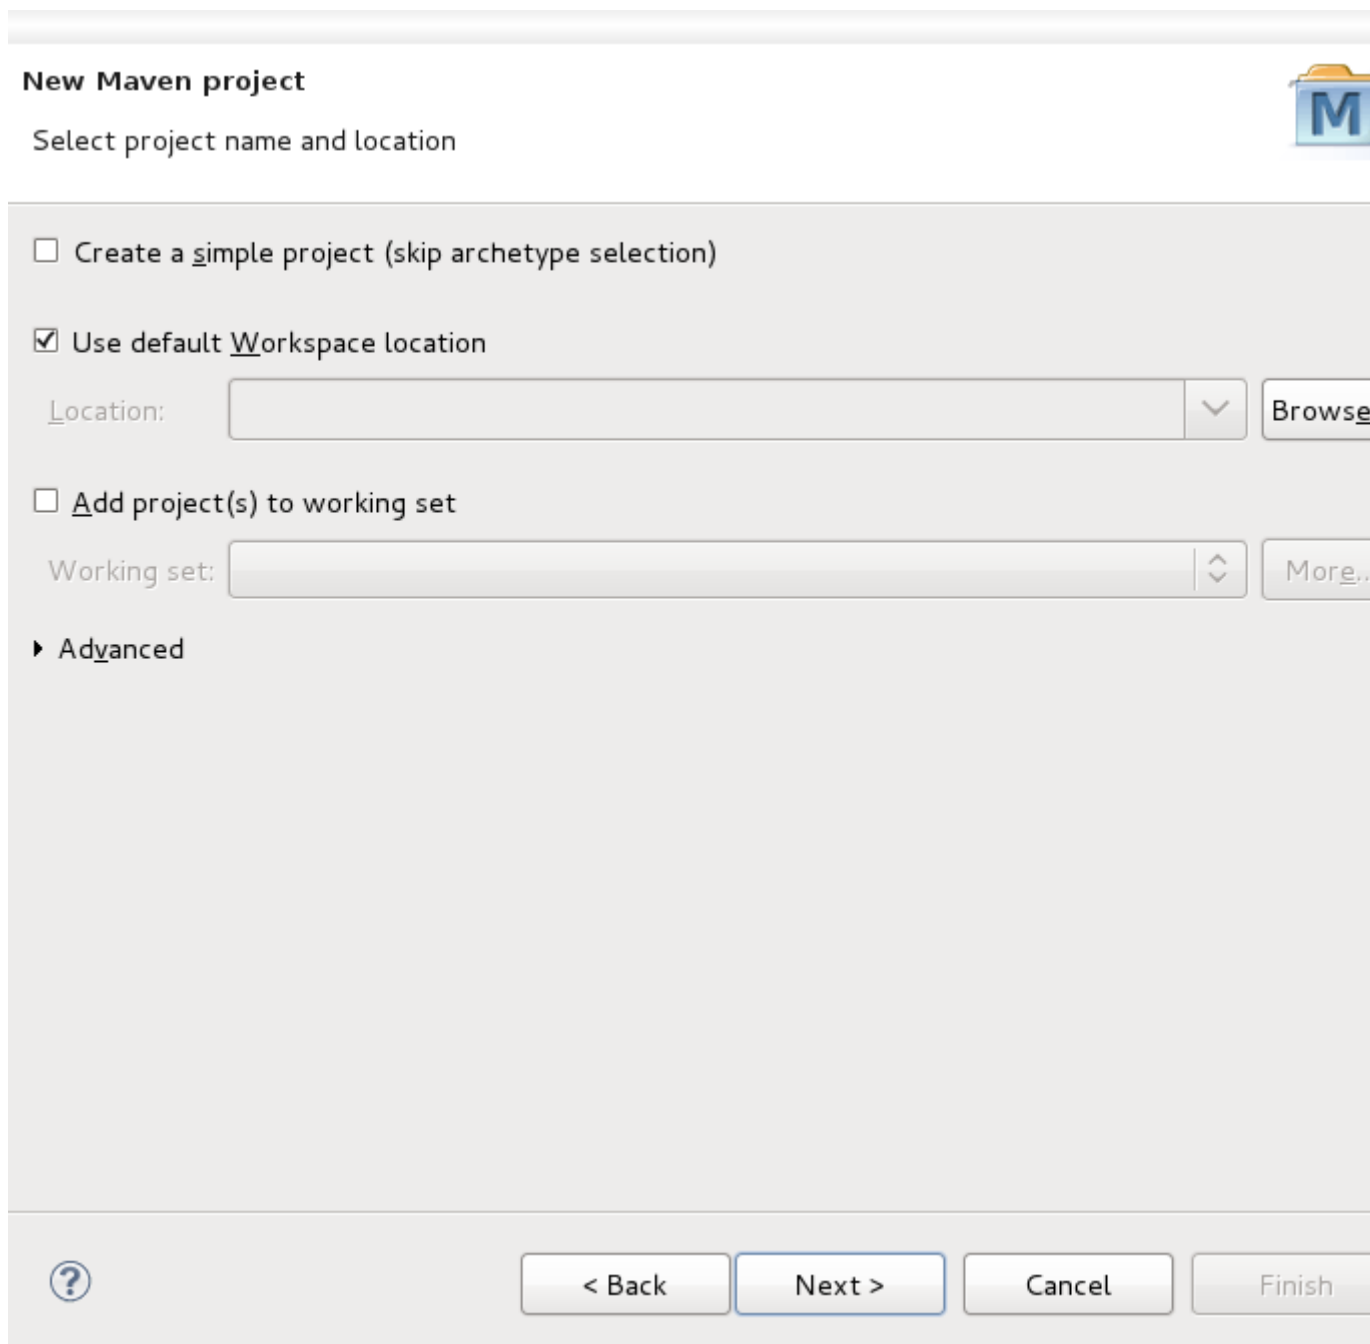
New Maven project

Select project name and location

M

☐ Create a simple project (skip archetype selection)

☑ Use default Workspace location

Location:

Browse

☐ Add project(s) to working set

Working set:

More...

Advanced

?

< Back

Next >

Cancel

Finish